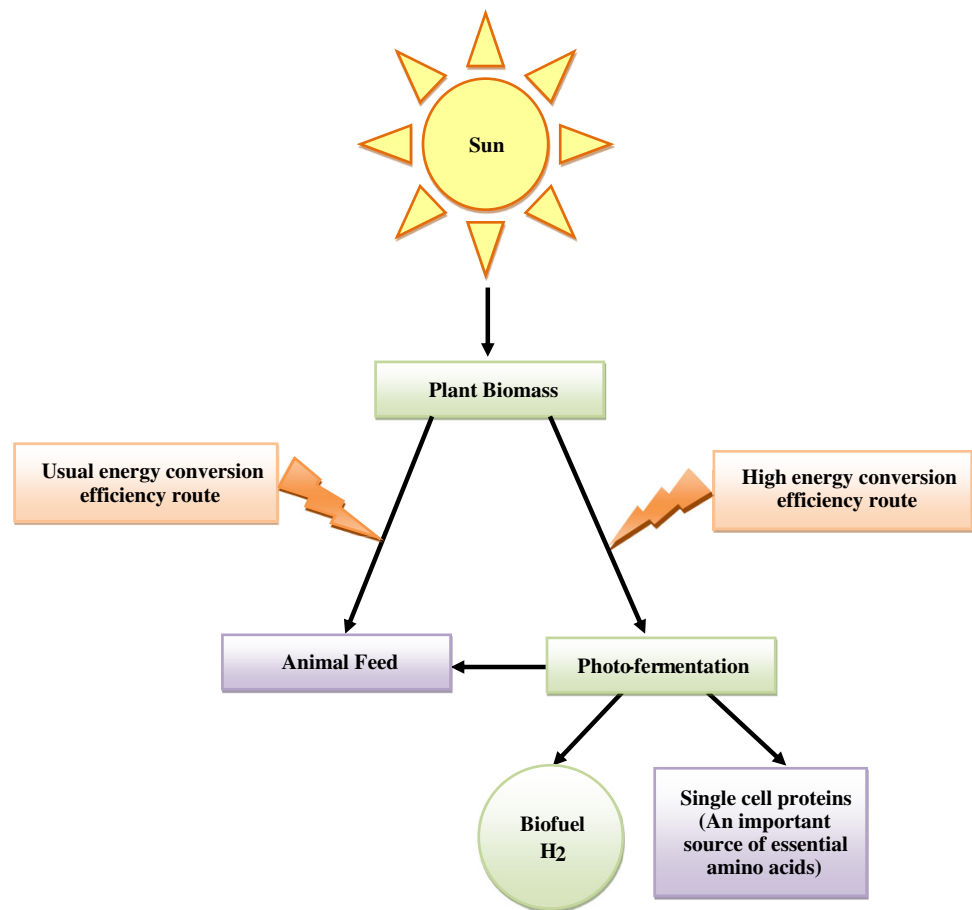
Sun

Plant Biomass

Usual energy conversion efficiency route

High energy conversion efficiency route

Animal Feed

Photo-fermentation

Biofuel $H_2$

Single cell proteins (An important source of essential amino acids)